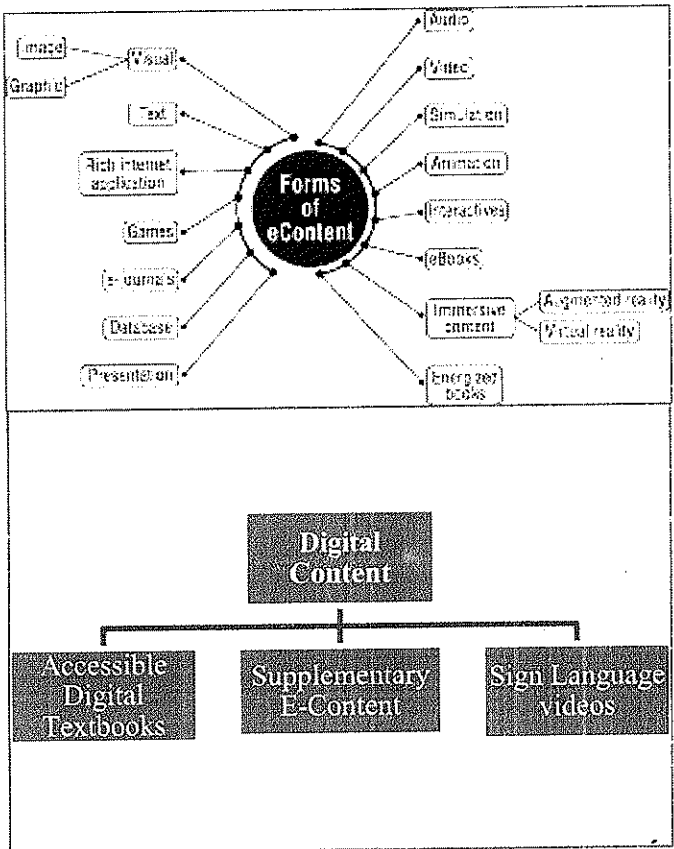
Image

Graphic

Visual

Text

Rich internet application

Games

E-Journals

Database

Presentation

Forms of eContent

Audio

Video

Simulation

Animation

Interactives

eBooks

Immersive content

Augmented reality

Virtual reality

Energized books

Digital Content

Accessible Digital Textbooks

Supplementary E-Content

Sign Language videos